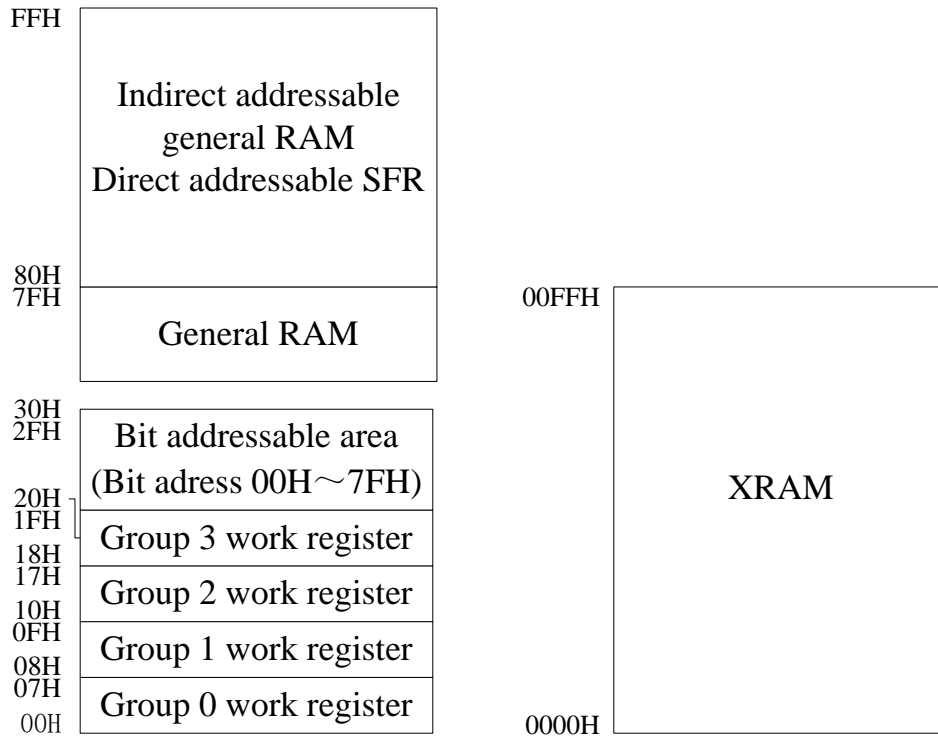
FFH

Indirect addressable general RAM
Direct addressable SFR

80H
7FH

General RAM

30H
2FH

Bit addressable area
(Bit adress 00H～7FH)

20H
1FH

Group 3 work register

18H
17H

Group 2 work register

10H
0FH

Group 1 work register

08H
07H

Group 0 work register

00H

00FFH

XRAM

0000H